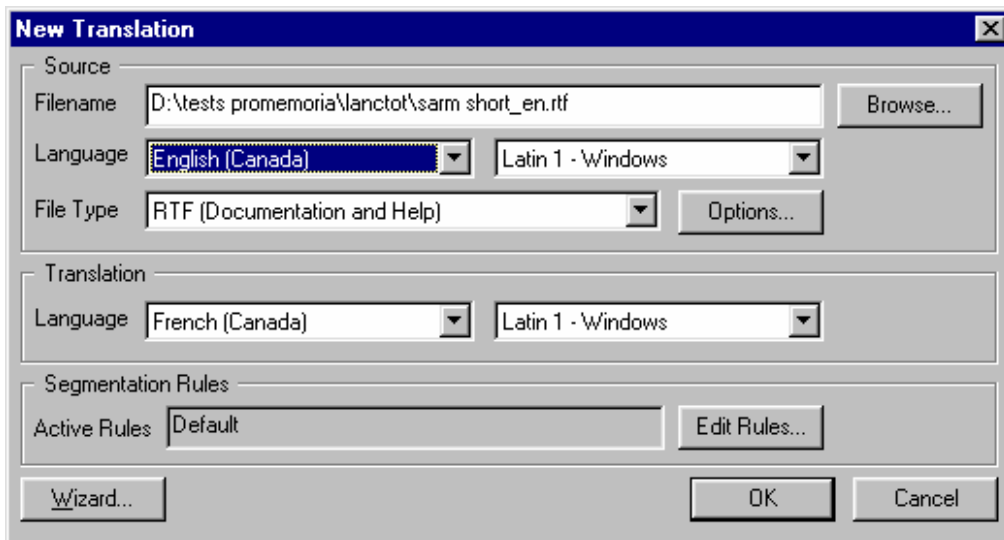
New Translation

Source

Filename D:\tests promemoria\lanctot\sarm short_en.rtf

Browse...

Language English (Canada)

Latin 1 - Windows

File Type RTF (Documentation and Help)

Options...

Translation

Language French (Canada)

Latin 1 - Windows

Segmentation Rules

Active Rules Default

Edit Rules...

Wizard...

OK

Cancel